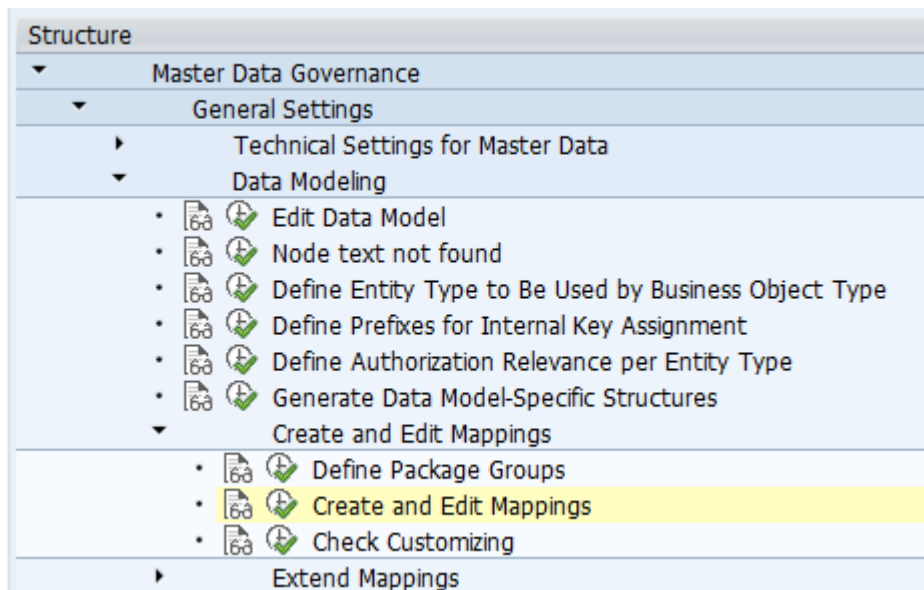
Structure
Master Data Governance
General Settings
Technical Settings for Master Data
Data Modeling
Edit Data Model
Node text not found
Define Entity Type to Be Used by Business Object Type
Define Prefixes for Internal Key Assignment
Define Authorization Relevance per Entity Type
Generate Data Model-Specific Structures
Create and Edit Mappings
Define Package Groups
Create and Edit Mappings
Check Customizing
Extend Mappings